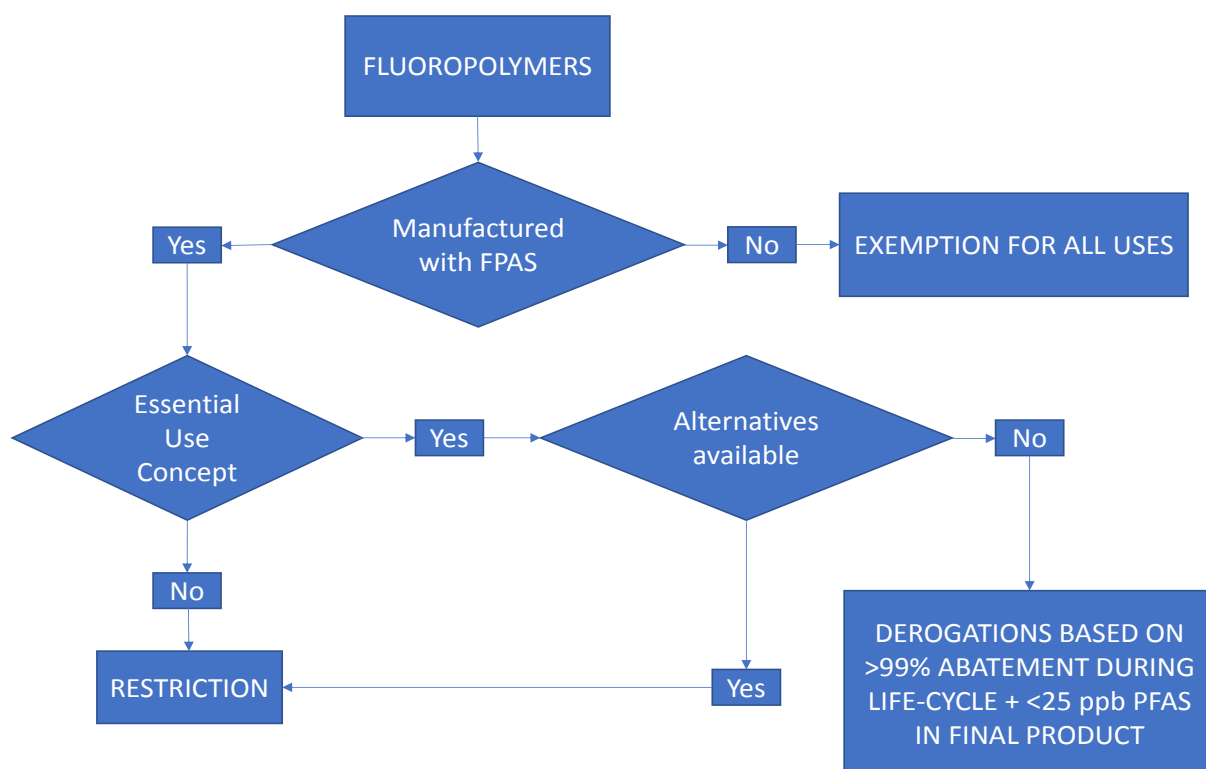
FLUOROPOLYMERS

Manufactured with FPAS

Yes

No

EXEMPTION FOR ALL USES

Essential Use Concept

Yes

Alternatives available

No

No

RESTRICTION

Yes

DEROGATIONS BASED ON >99% ABATEMENT DURING LIFE-CYCLE + <25 ppb PFAS IN FINAL PRODUCT